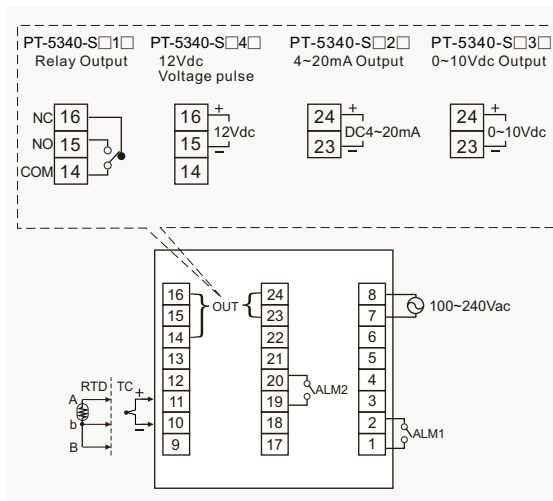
PT-5340-S□1□
Relay Output

PT-5340-S□4□
12Vdc
Voltage pulse

PT-5340-S□2□
4~20mA Output

PT-5340-S□3□
0~10Vdc Output

NC 16
NO 15
COM 14

16 +
15 −
14
12Vdc

24 +
23 −
DC4~20mA

24 +
23 −
0~10Vdc

| 16 | 24 | 8 |
|---|---|---|
| 15 | 23 | 7 |
| 14 | 22 | 6 |
| 13 | 21 | 5 |
| 12 | 20 | 4 |
| 11 | 19 | 3 |
| 10 | 18 | 2 |
| 9 | 17 | 1 |

OUT
100~240Vac
ALM2
ALM1
RTD
TC
+
−
A
b
B